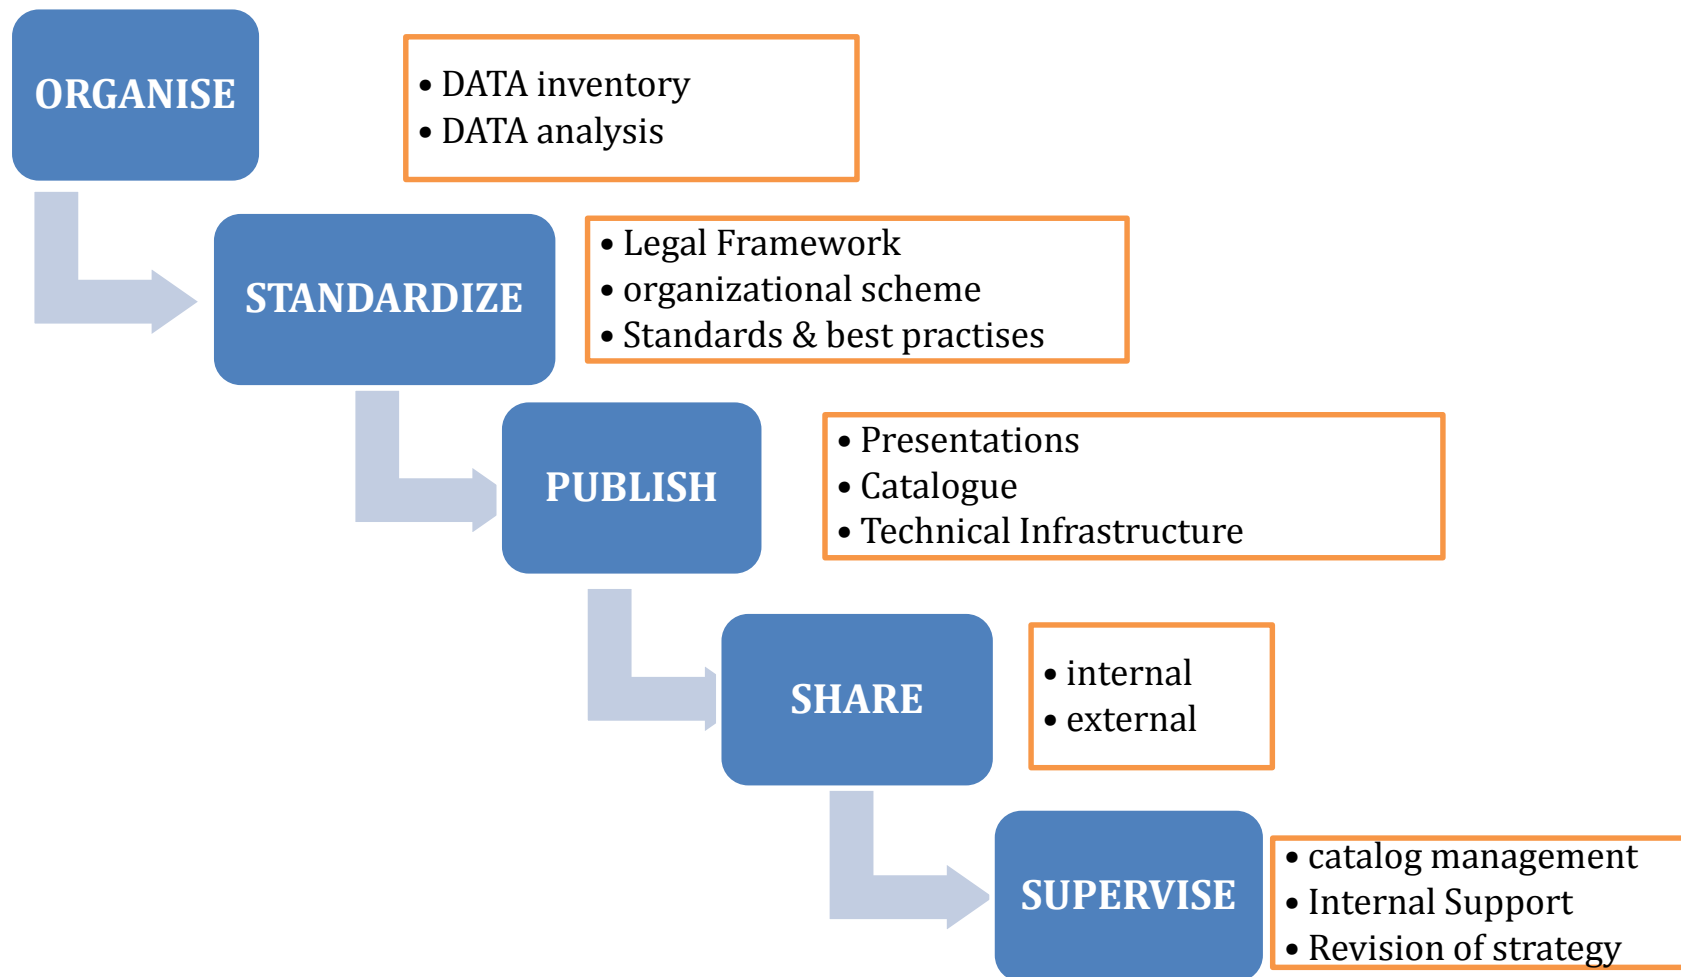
ORGANISE

• DATA inventory
• DATA analysis

STANDARDIZE

• Legal Framework
• organizational scheme
• Standards & best practises

PUBLISH

• Presentations
• Catalogue
• Technical Infrastructure

SHARE

• internal
• external

SUPERVISE

• catalog management
• Internal Support
• Revision of strategy